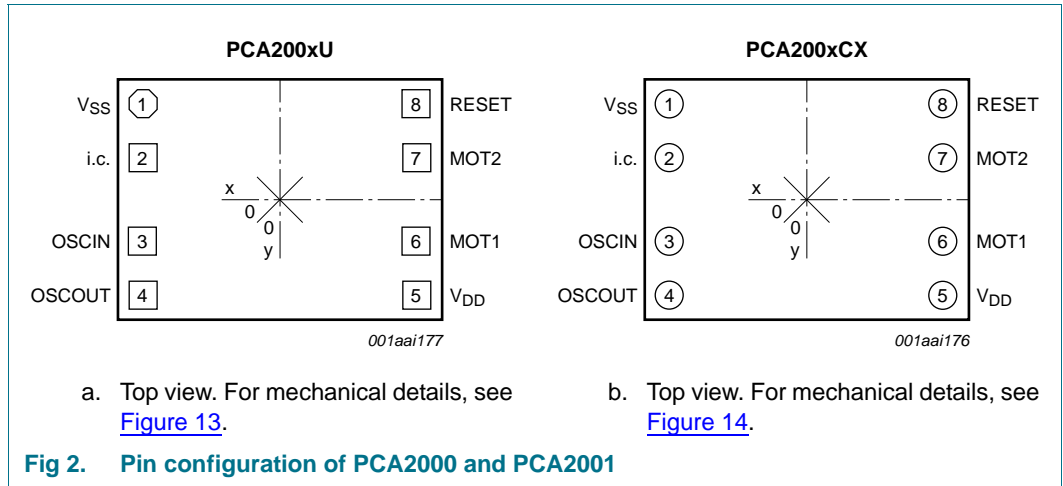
PCA200xU

$V_{SS}$ 1
i.c. 2
OSCIN 3
OSCOUT 4
8 RESET
7 MOT2
6 MOT1
5 $V_{DD}$
x
0
0
y

001aai177

a. Top view. For mechanical details, see Figure 13.

PCA200xCX

$V_{SS}$ 1
i.c. 2
OSCIN 3
OSCOUT 4
8 RESET
7 MOT2
6 MOT1
5 $V_{DD}$
x
0
0
y

001aai176

b. Top view. For mechanical details, see Figure 14.

Fig 2. Pin configuration of PCA2000 and PCA2001